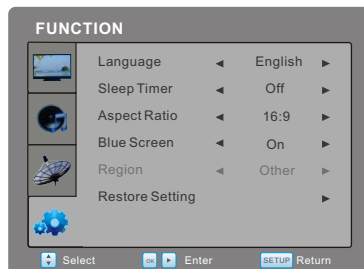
FUNCTION

| | | | |
|---|---|---|---|
| Language | ◄ | English | ► |
| Sleep Timer | ◄ | Off | ► |
| Aspect Ratio | ◄ | 16:9 | ► |
| Blue Screen | ◄ | On | ► |
| Region | ◄ | Other | ► |
| Restore Setting | | | ► |

Select OK ► Enter SETUP Return